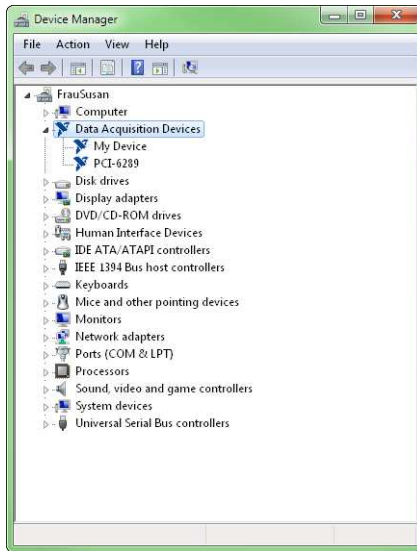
Device Manager

File Action View Help

FrauSusan
Computer
Data Acquisition Devices
My Device
PCI-6289
Disk drives
Display adapters
DVD/CD-ROM drives
Human Interface Devices
IDE ATA/ATAPI controllers
IEEE 1394 Bus host controllers
Keyboards
Mice and other pointing devices
Monitors
Network adapters
Ports (COM & LPT)
Processors
Sound, video and game controllers
System devices
Universal Serial Bus controllers